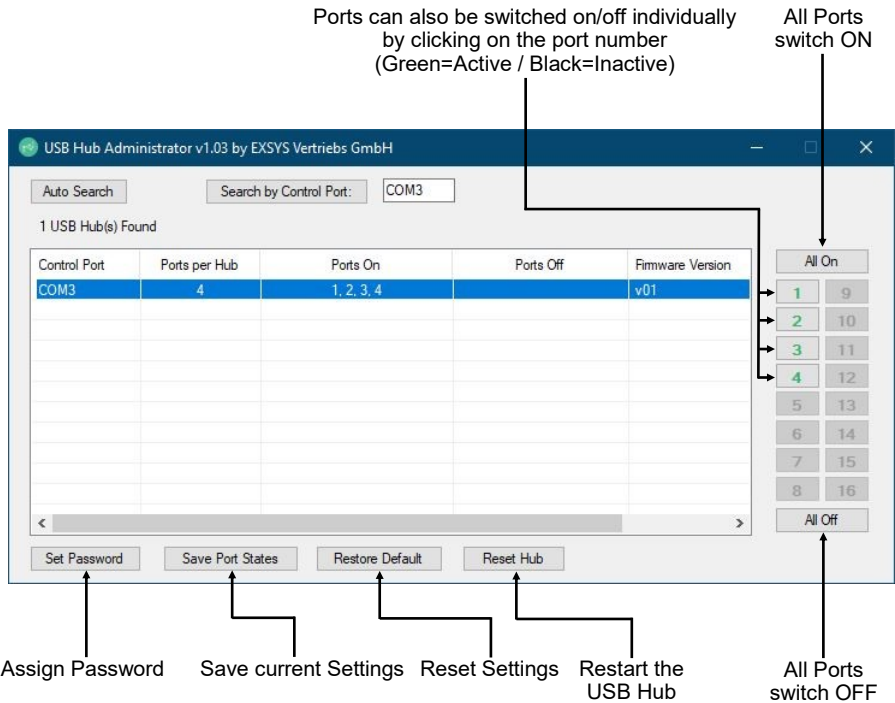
Ports can also be switched on/off individually by clicking on the port number (Green=Active / Black=Inactive)

All Ports switch ON

USB Hub Administrator v1.03 by EXSYS Vertriebs GmbH

Auto Search

Search by Control Port:

COM3

1 USB Hub(s) Found

| Control Port | Ports per Hub | Ports On | Ports Off | Firmware Version |
|---|---|---|---|---|
| COM3 | 4 | 1, 2, 3, 4 | | v01 |

All On

1 9
2 10
3 11
4 12
5 13
6 14
7 15
8 16

All Off

Set Password

Save Port States

Restore Default

Reset Hub

Assign Password

Save current Settings

Reset Settings

Restart the USB Hub

All Ports switch OFF